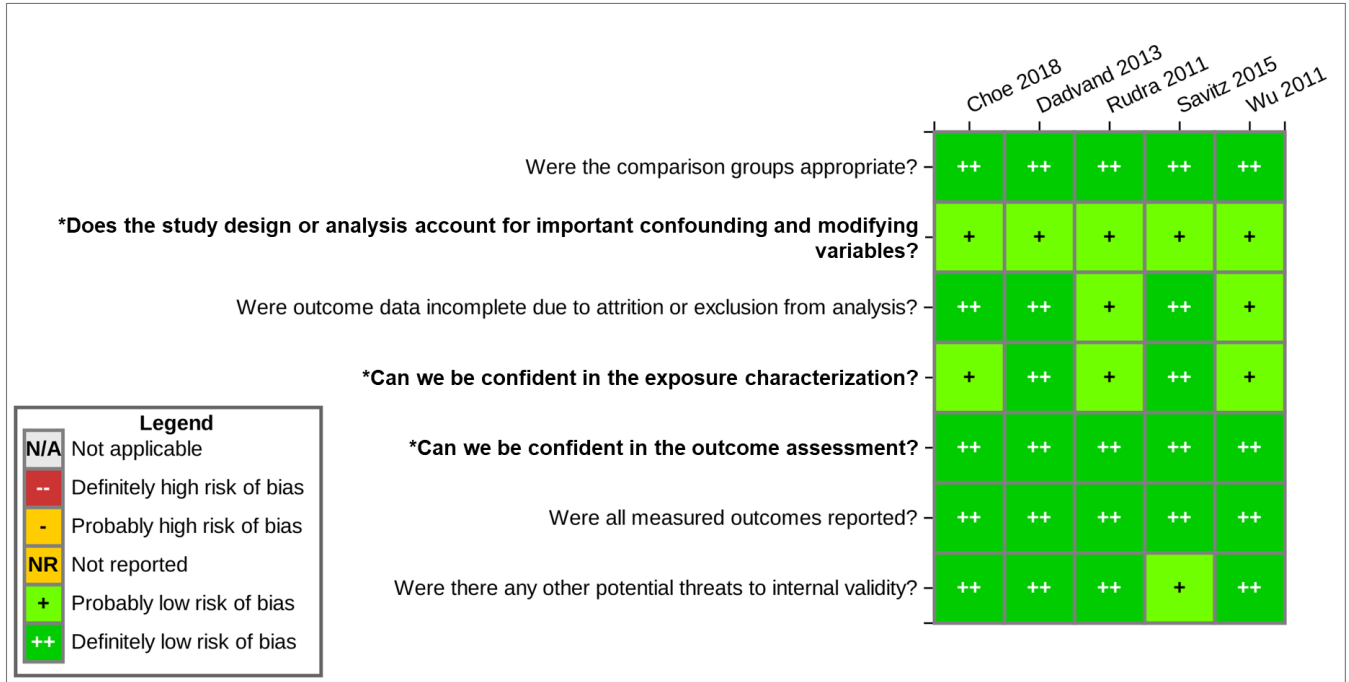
| | Choe 2018 | Dadvand 2013 | Rudra 2011 | Savitz 2015 | Wu 2011 |
|---|---|---|---|---|---|
| Were the comparison groups appropriate? | ++ | ++ | ++ | ++ | ++ |
| **\*Does the study design or analysis account for important confounding and modifying variables?** | + | + | + | + | + |
| Were outcome data incomplete due to attrition or exclusion from analysis? | ++ | ++ | + | ++ | + |
| **\*Can we be confident in the exposure characterization?** | + | ++ | + | ++ | + |
| **\*Can we be confident in the outcome assessment?** | ++ | ++ | ++ | ++ | ++ |
| Were all measured outcomes reported? | ++ | ++ | ++ | ++ | ++ |
| Were there any other potential threats to internal validity? | ++ | ++ | ++ | + | ++ |

Legend
N/A Not applicable
-- Definitely high risk of bias
- Probably high risk of bias
NR Not reported
+ Probably low risk of bias
++ Definitely low risk of bias